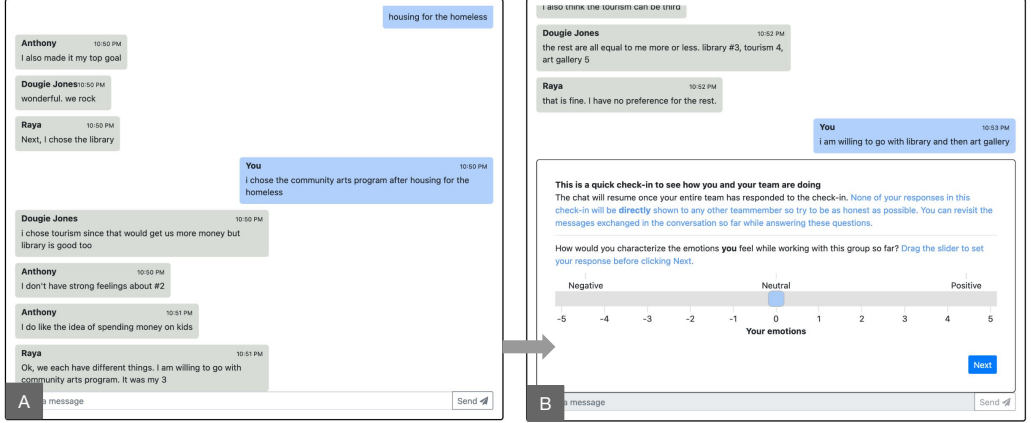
housing for the homeless

Anthony 10:50 PM
I also made it my top goal

Dougie Jones 10:50 PM
wonderful. we rock

Raya 10:50 PM
Next, I chose the library

You 10:50 PM
i chose the community arts program after housing for the homeless

Dougie Jones 10:50 PM
i chose tourism since that would get us more money but library is good too

Anthony 10:50 PM
I don't have strong feelings about #2

Anthony 10:51 PM
I do like the idea of spending money on kids

Raya 10:51 PM
Ok, we each have different things. I am willing to go with community arts program. It was my 3

A

a message

Send

I also think the tourism can be third

Dougie Jones 10:52 PM
the rest are all equal to me more or less. library #3, tourism 4, art gallery 5

Raya 10:52 PM
that is fine. I have no preference for the rest.

You 10:53 PM
i am willing to go with library and then art gallery

This is a quick check-in to see how you and your team are doing
The chat will resume once your entire team has responded to the check-in. None of your responses in this check-in will be directly shown to any other teammember so try to be as honest as possible. You can revisit the messages exchanged in the conversation so far while answering these questions.

How would you characterize the emotions you feel while working with this group so far? Drag the slider to set your response before clicking Next.

Negative
Neutral
Positive
-5 -4 -3 -2 -1 0 1 2 3 4 5
Your emotions

Next

B

a message

Send